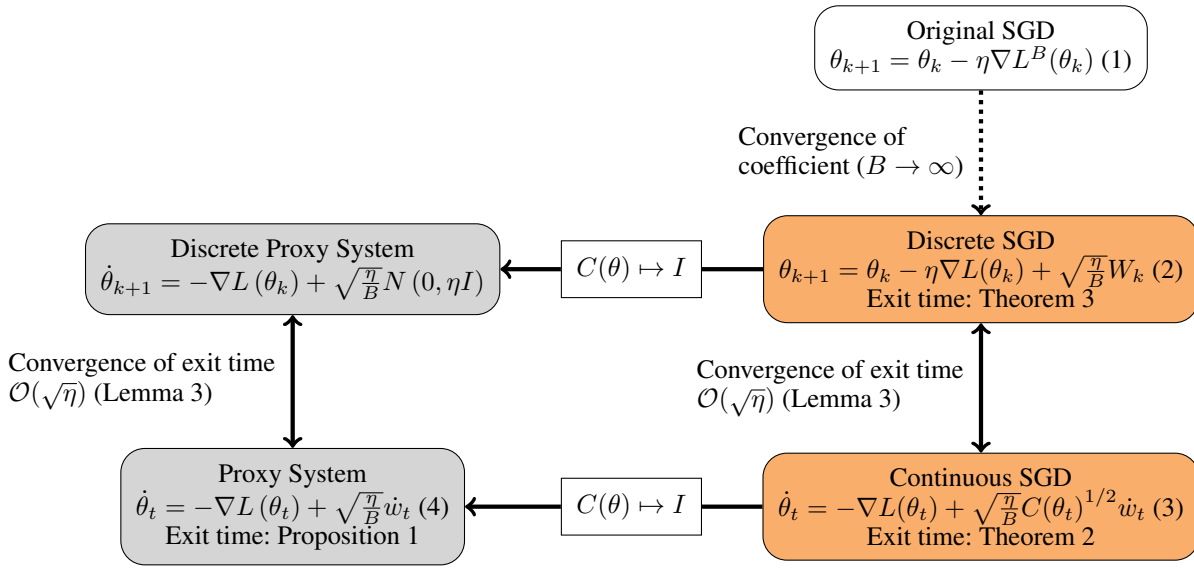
Original SGD
$\theta_{k+1} = \theta_k - \eta \nabla L^B(\theta_k)$ (1)

Convergence of coefficient ($B \to \infty$)

Discrete Proxy System
$\dot{\theta}_{k+1} = -\nabla L(\theta_k) + \sqrt{\frac{\eta}{B}} N(0, \eta I)$

$C(\theta) \mapsto I$

Discrete SGD
$\theta_{k+1} = \theta_k - \eta \nabla L(\theta_k) + \sqrt{\frac{\eta}{B}} W_k$ (2)
Exit time: Theorem 3

Convergence of exit time
$\mathcal{O}(\sqrt{\eta})$ (Lemma 3)

Convergence of exit time
$\mathcal{O}(\sqrt{\eta})$ (Lemma 3)

Proxy System
$\dot{\theta}_t = -\nabla L(\theta_t) + \sqrt{\frac{\eta}{B}} \dot{w}_t$ (4)
Exit time: Proposition 1

$C(\theta) \mapsto I$

Continuous SGD
$\dot{\theta}_t = -\nabla L(\theta_t) + \sqrt{\frac{\eta}{B}} C(\theta_t)^{1/2} \dot{w}_t$ (3)
Exit time: Theorem 2